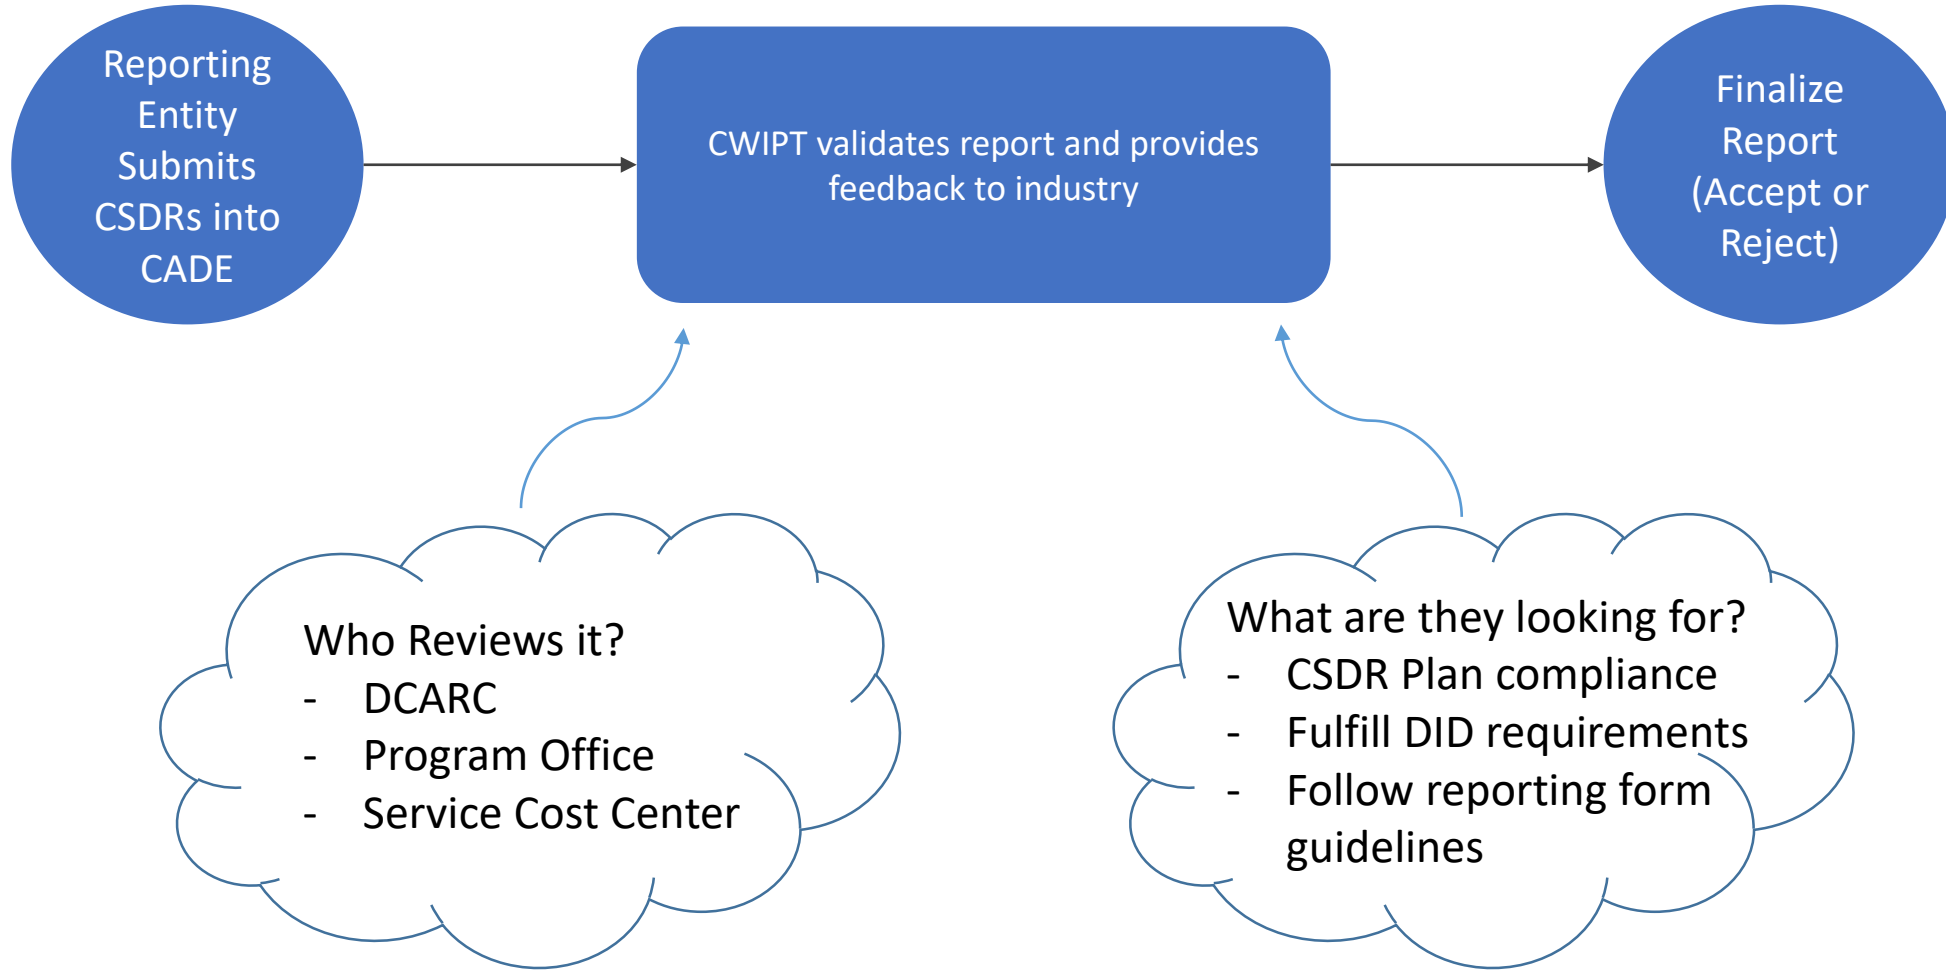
Reporting Entity Submits CSDRs into CADE

CWIPT validates report and provides feedback to industry

Finalize Report (Accept or Reject)

Who Reviews it?
- DCARC
- Program Office
- Service Cost Center

What are they looking for?
- CSDR Plan compliance
- Fulfill DID requirements
- Follow reporting form guidelines